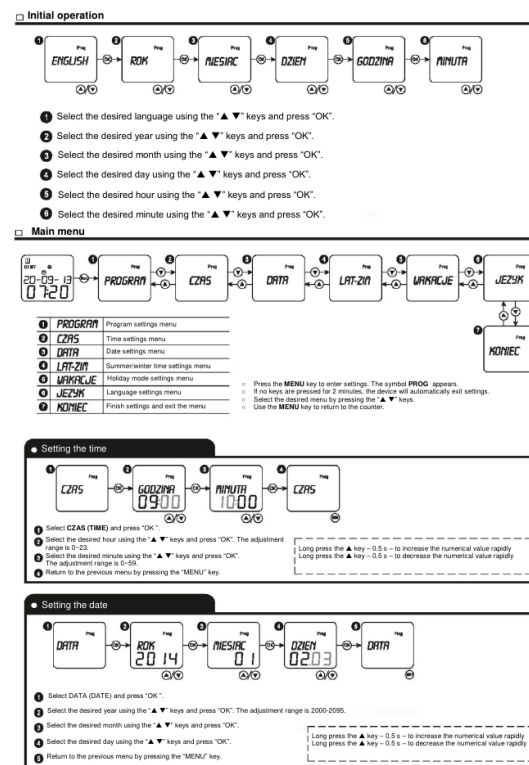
□ Initial operation

1 ENGLISH Prog OK 2 ROK Prog OK 3 MIESIAC Prog OK 4 DZIEN Prog OK 5 GODZINA Prog OK 6 MINUTA Prog

1 Select the desired language using the "▲ ▼" keys and press "OK".
2 Select the desired year using the "▲ ▼" keys and press "OK".
3 Select the desired month using the "▲ ▼" keys and press "OK".
4 Select the desired day using the "▲ ▼" keys and press "OK".
5 Select the desired hour using the "▲ ▼" keys and press "OK".
6 Select the minute using the "▲ ▼" keys and press "OK".

□ Main menu

III 01 07 20-09-13 0 7:20 Menu 1 PROGRAM Prog 2 CZAS Prog 3 DATA Prog 4 LAT-ZIM Prog 5 WAKACJE Prog 6 JEZYK Prog 7 KONIEC

| | | |
|---|---|---|
| 1 | PROGRAM | Program settings menu |
| 2 | CZAS | Time settings menu |
| 3 | DATA | Date settings menu |
| 4 | LAT-ZIM | Summer/winter time settings menu |
| 5 | WAKACJE | Holiday mode settings menu |
| 6 | JEZYK | Language settings menu |
| 7 | KONIEC | Finish settings and exit the menu |

○ Press the MENU key to enter settings. The symbol PROG appears.
○ If no keys are pressed for 2 minutes, the device will automatically exit settings.
○ Select the desired menu by pressing the "▲ ▼" keys.
○ Use the MENU key to return to the counter.

• Setting the time

1 CZAS Prog OK 2 GODZINA Prog 09:00 OK 3 MINUTA Prog 10:00 OK 4 CZAS Prog

1 Select CZAS (TIME) and press "OK ".
2 Select the desired hour using the "▲ ▼" keys and press "OK". The adjustment range is 0–23.
3 Select the desired minute using the "▲ ▼" keys and press "OK". The adjustment range is 0–59.
4 Return to the previous menu by pressing the "MENU" key.

Long press the ▲ key – 0.5 s – to increase the numerical value rapidly
Long press the ▼ key – 0.5 s – to decrease the numerical value rapidly

• Setting the date

1 DATA Prog OK 2 ROK Prog 2014 OK 3 MIESIAC Prog 01 OK 4 DZIEN Prog 0203 OK 5 DATA Prog

1 Select DATA (DATE) and press "OK ".
2 Select the desired year using the "▲ ▼" keys and press "OK". The adjustment range is 2000-2095.
3 Select the desired month using the "▲ ▼" keys and press "OK".
4 Select the desired day using the "▲ ▼" keys and press "OK".
5 Return to the previous menu by pressing the "MENU" key.

Long press the ▲ key – 0.5 s – to increase the numerical value rapidly
Long press the ▼ key – 0.5 s – to decrease the numerical value rapidly